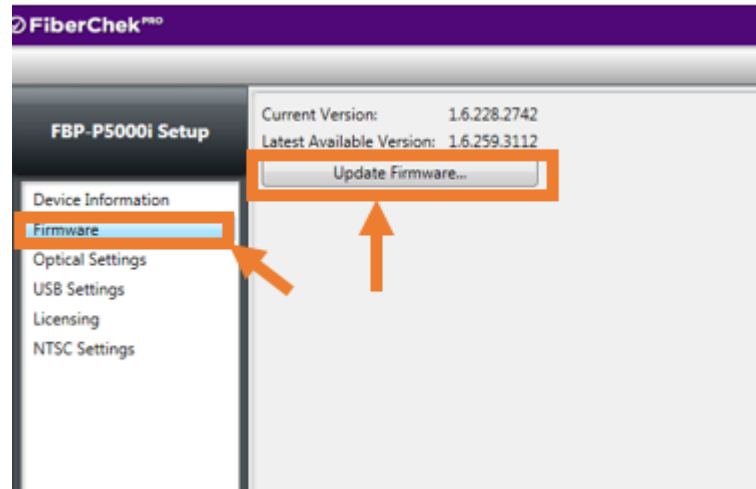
FiberChek$^{PRO}$

FBP-P5000i Setup

Device Information
Firmware
Optical Settings
USB Settings
Licensing
NTSC Settings

Current Version: 1.6.228.2742
Latest Available Version: 1.6.259.3112

Update Firmware...